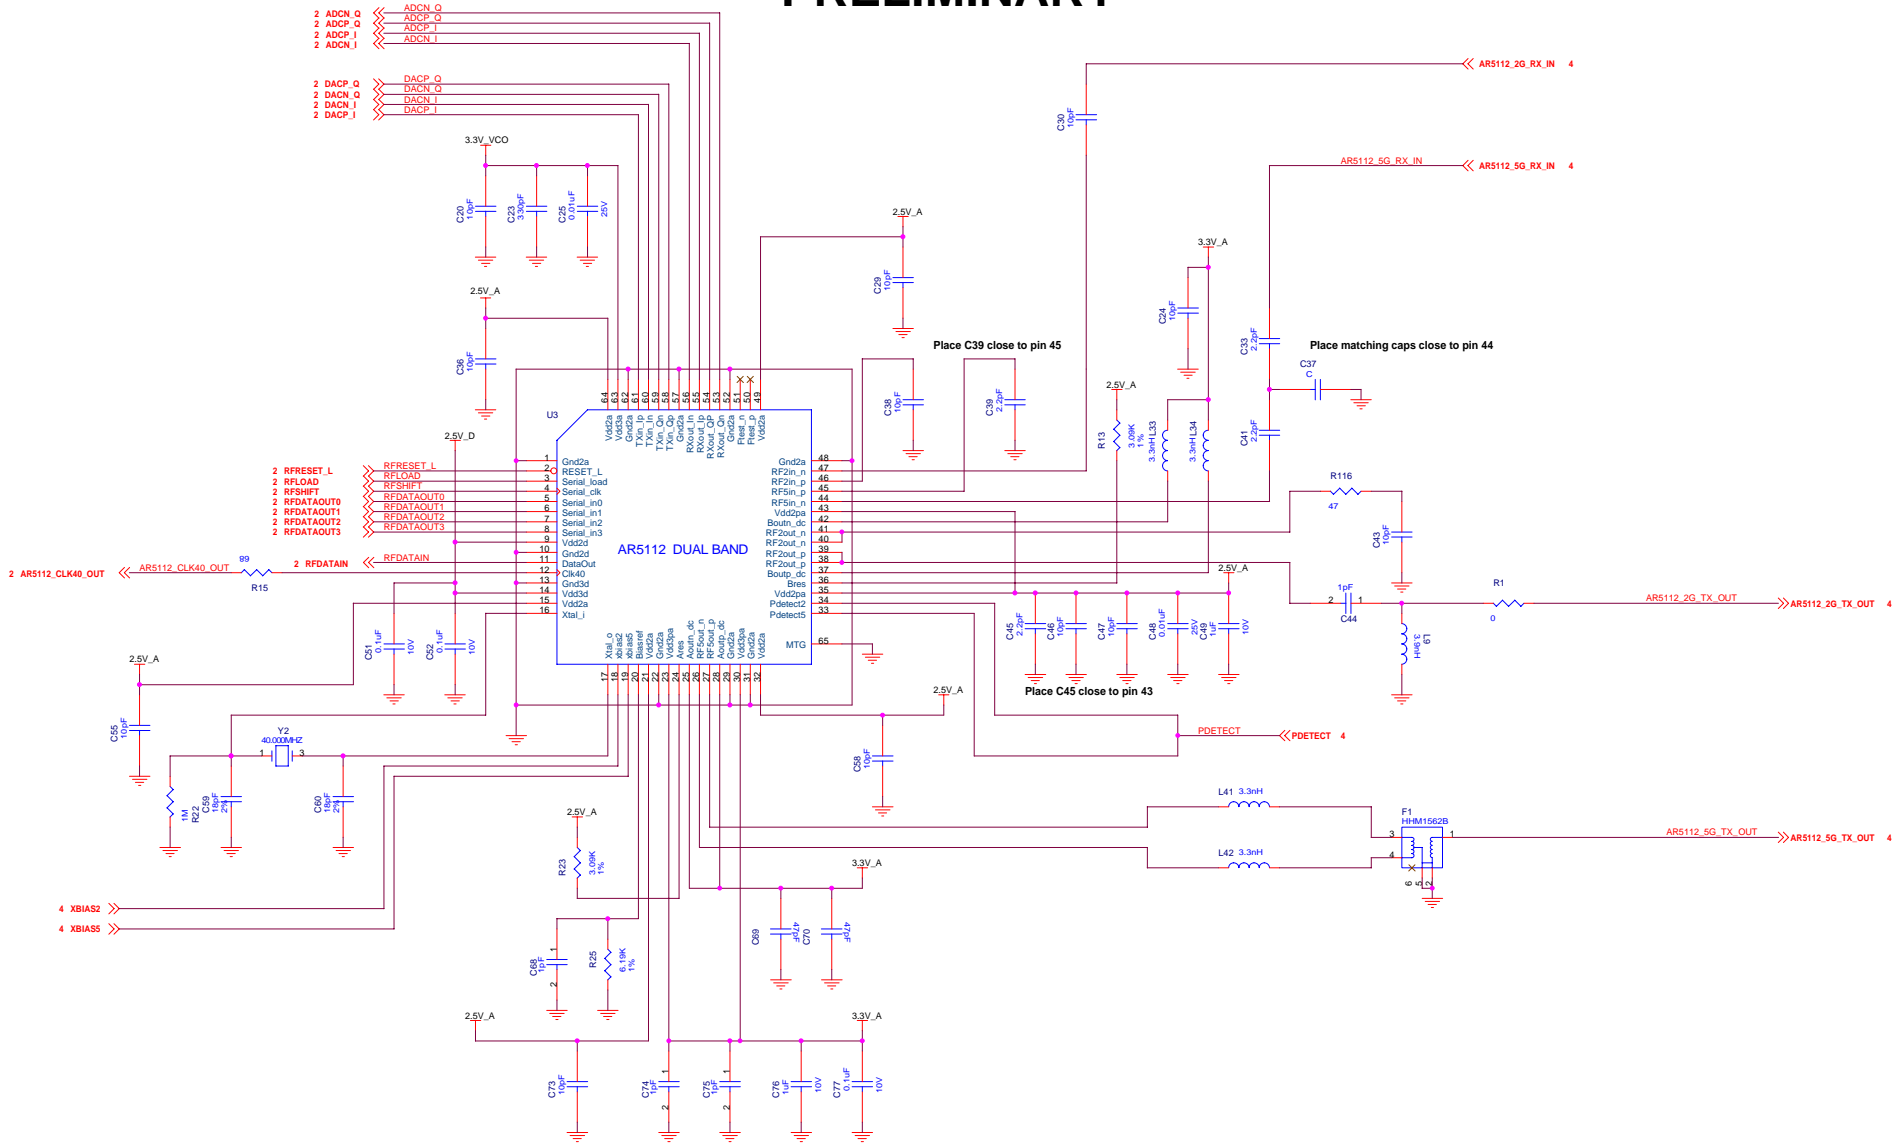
PRELIMINARY

2 ADCN_Q
2 ADCP_Q
2 ADCP_I
2 ADCN_I
ADCN_Q
ADCP_Q
ADCP_I
ADCN_I

2 DACP_Q
2 DACN_Q
2 DACN_I
2 DACP_I
DACP_Q
DACN_Q
DACN_I
DACP_I

3.3V_VCO
C20 10pF
C23 3.30pF
C25 0.01uF 25V

2.5V_A
C29 10pF

AR5112_2G_RX_IN 4
C30 10pF
AR5112_5G_RX_IN
AR5112_5G_RX_IN 4

3.3V_A
C24 10pF

2.5V_A
C36 10pF

Place C39 close to pin 45
Place matching caps close to pin 44
C37 C
C33 2.2pF
C41 2.2pF

C38 10pF
C39 2.2pF

2.5V_A
R13 3.09K 1%
3.3nH L33
3.3nH L34

U3
2.5V_D

2 RFRESET_L
2 RFLOAD
2 RFSHIFT
2 RFDATAOUT0
2 RFDATAOUT1
2 RFDATAOUT2
2 RFDATAOUT3
RFRESET_L
RFLOAD
RFSHIFT
RFDATAOUT0
RFDATAOUT1
RFDATAOUT2
RFDATAOUT3

2 AR5112_CLK40_OUT
AR5112_CLK40_OUT
89
R15
2 RFDATAIN
RFDATAIN

64 63 62 61 60 59 58 57 56 55 54 53 52 51 50 49
Vdd2a Vdd3a Gnd2a TXin_Ip TXin_In TXin_Qn TXin_Qp Gnd2a RXout_In RXout_Ip RXout_QP RXout_Qn Gnd2a Ftest_n Ftest_p Vdd2a

1 Gnd2a
2 RESET_L
3 Serial_load
4 Serial_clk
5 Serial_in0
6 Serial_in1
7 Serial_in2
8 Serial_in3
9 Vdd2d
10 Gnd2d
11 DataOut
12 Clk40
13 Gnd3d
14 Vdd3d
15 Vdd2a
16 Xtal_i

AR5112 DUAL BAND

Gnd2a 48
RF2in_n 47
RF2in_p 46
RF5in_p 45
RF5in_n 44
Vdd2pa 43
Boutn_dc 42
RF2out_n 41
RF2out_n 40
RF2out_p 39
RF2out_p 38
Boutp_dc 37
Bres 36
Vdd2pa 35
Pdetect2 34
Pdetect5 33
MTG 65

Xtal_o Xbias2 Xbias5 Biasref Vdd2a Gnd2a Vdd3pa Ares Aoutn_dc RF5out_n RF5out_p Aoutp_dc Gnd2a Vdd3pa Gnd2a Vdd2a
17 18 19 20 21 22 23 24 25 26 27 28 29 30 31 32

R116
47
C43 10pF
2.5V_A
1pF
2 C44 1
R1
0
AR5112_2G_TX_OUT
AR5112_2G_TX_OUT 4
L9 3.9nH

C45 2.2pF
C46 10pF
C47 10pF
C48 0.01uF 25V
C49 1uF 10V
Place C45 close to pin 43

C51 0.1uF 10V
C52 0.1uF 10V

2.5V_A
C55 10pF
Y2
40.000MHZ
1 3
R22 1M
C59 18pF 2%
C60 18pF 2%

2.5V_A
C58 10pF
PDETECT
PDETECT 4

L41 3.3nH
L42 3.3nH
F1
HHM1562B
3 1
4
6 5 2
AR5112_5G_TX_OUT
AR5112_5G_TX_OUT 4

2.5V_A
R23 3.09K 1%
3.3V_A
4 XBIAS2
4 XBIAS5
C68 1pF
1 2
R25 6.19K 1%
C69 47pF
C70 47pF

2.5V_A
3.3V_A
C73 10pF
C74 1pF
C75 1pF
C76 1uF 10V
C77 0.1uF 10V
1 2
1 2